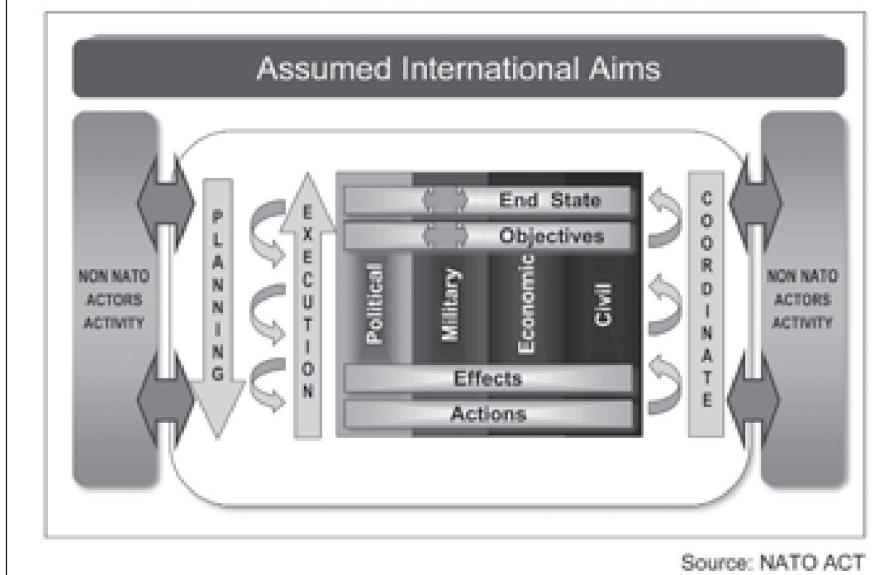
Assumed International Aims

NON NATO ACTORS ACTIVITY

PLANNING

EXECUTION

End State

Objectives

Political

Military

Economic

Civil

Effects

Actions

COORDINATE

NON NATO ACTORS ACTIVITY

Source: NATO ACT